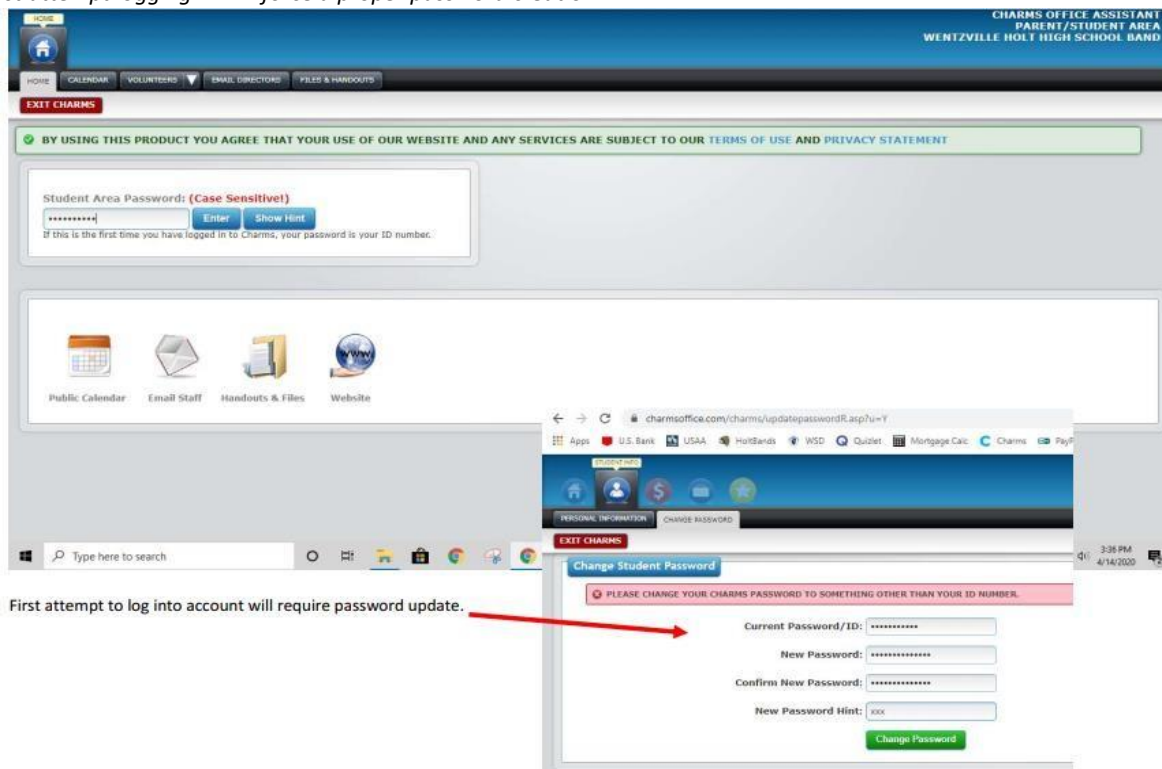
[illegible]

HOME

CHARMS OFFICE ASSISTANT
PARENT/STUDENT AREA
WENTZVILLE HOLT HIGH SCHOOL BAND

HOME CALENDAR VOLUNTEERS EMAIL DIRECTORS FILES & HANDOUTS

EXIT CHARMS

BY USING THIS PRODUCT YOU AGREE THAT YOUR USE OF OUR WEBSITE AND ANY SERVICES ARE SUBJECT TO OUR TERMS OF USE AND PRIVACY STATEMENT

Student Area Password: (Case Sensitive!)

•••••••••• Enter Show Hint

If this is the first time you have logged in to Charms, your password is your ID number.

Public Calendar Email Staff Handouts & Files Website

Type here to search

3:36 PM 4/14/2020

charmsoffice.com/charms/updatepasswordR.asp?u=Y

Apps U.S. Bank USAA HoltBands WSD Quizlet Mortgage Calc Charms PayP

STUDENT INFO

PERSONAL INFORMATION CHANGE PASSWORD

EXIT CHARMS

Change Student Password

PLEASE CHANGE YOUR CHARMS PASSWORD TO SOMETHING OTHER THAN YOUR ID NUMBER.

Current Password/ID: ••••••••••

New Password: ••••••••••••••

Confirm New Password: ••••••••••••••

New Password Hint: xxx

Change Password

First attempt to log into account will require password update.